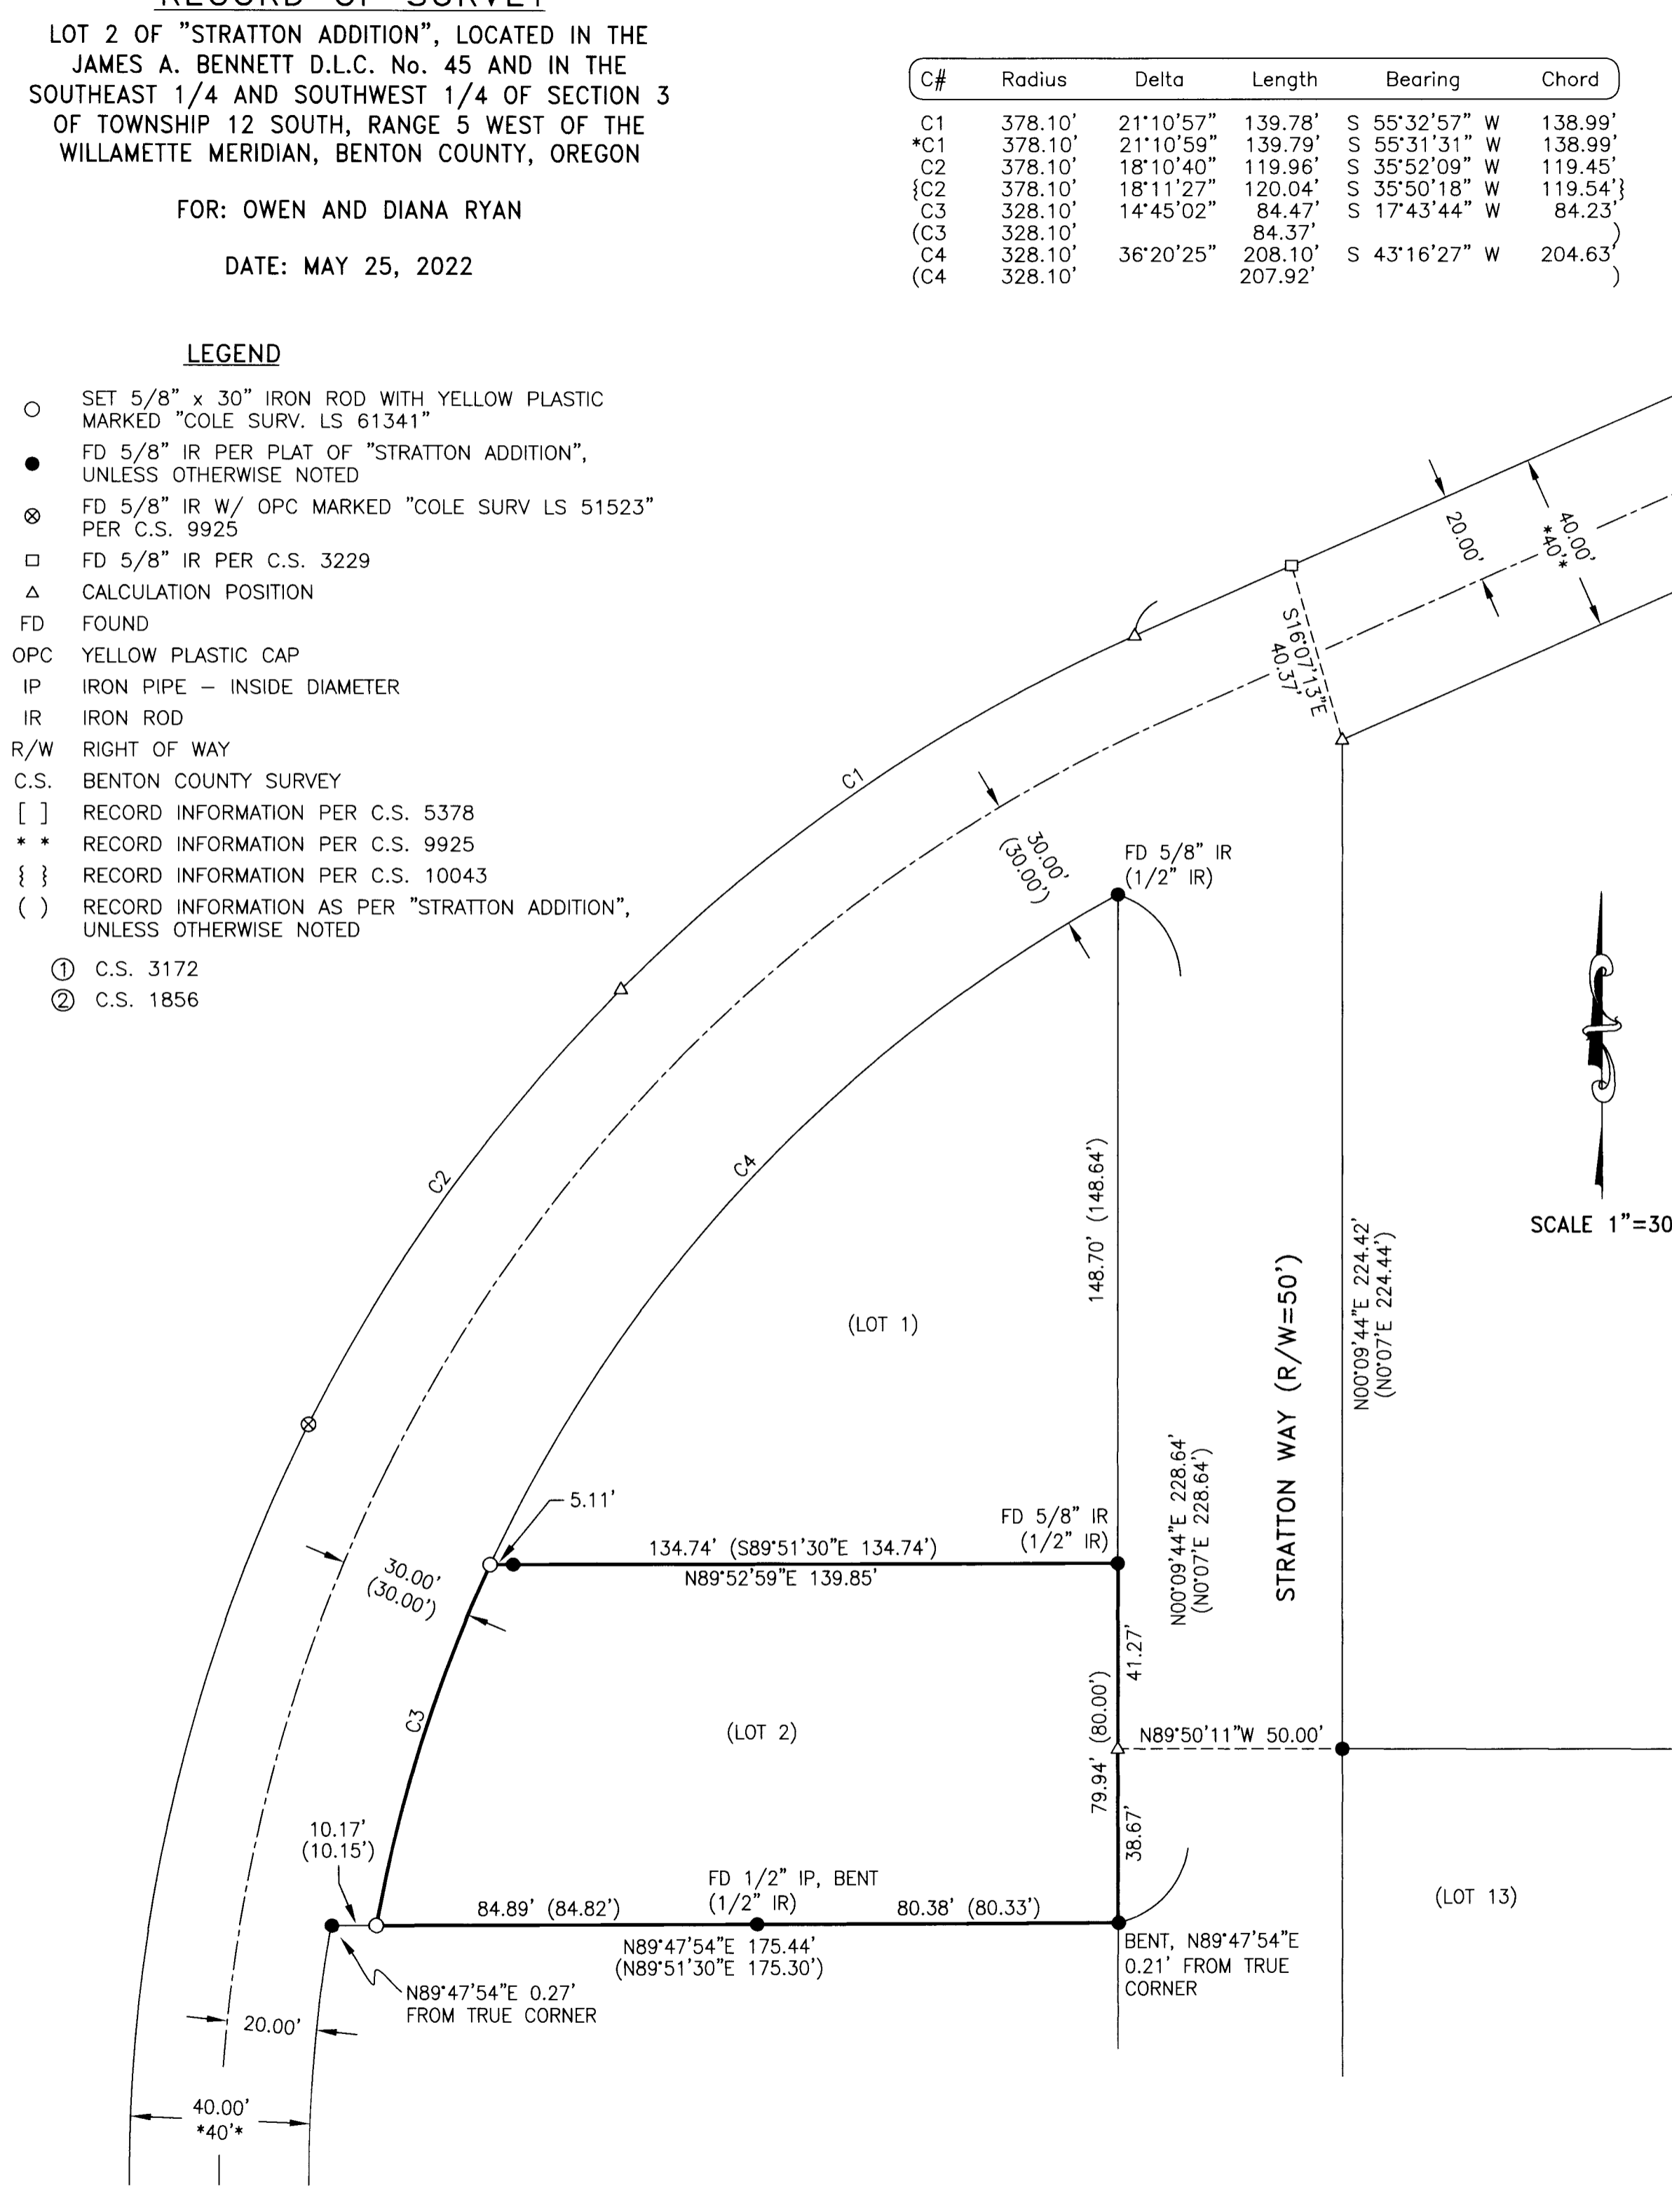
RECORD OF SURVEY

LOT 2 OF "STRATTON ADDITION", LOCATED IN THE JAMES A. BENNETT D.L.C. No. 45 AND IN THE SOUTHEAST 1/4 AND SOUTHWEST 1/4 OF SECTION 3 OF TOWNSHIP 12 SOUTH, RANGE 5 WEST OF THE WILLAMETTE MERIDIAN, BENTON COUNTY, OREGON

FOR: OWEN AND DIANA RYAN

DATE: MAY 25, 2022

| C# | Radius | Delta | Length | Bearing | Chord |
|---|---|---|---|---|---|
| C1 | 378.10' | 21°10'57" | 139.78' | S 55°32'57" W | 138.99' |
| *C1 | 378.10' | 21°10'59" | 139.79' | S 55°31'31" W | 138.99' |
| C2 | 378.10' | 18°10'40" | 119.96' | S 35°52'09" W | 119.45' |
| {C2 | 378.10' | 18°11'27" | 120.04' | S 35°50'18" W | 119.54'} |
| C3 | 328.10' | 14°45'02" | 84.47' | S 17°43'44" W | 84.23' |
| (C3 | 328.10' | | 84.37' | | ) |
| C4 | 328.10' | 36°20'25" | 208.10' | S 43°16'27" W | 204.63' |
| (C4 | 328.10' | | 207.92' | | ) |

LEGEND

SET 5/8" x 30" IRON ROD WITH YELLOW PLASTIC MARKED "COLE SURV. LS 61341"
FD 5/8" IR PER PLAT OF "STRATTON ADDITION", UNLESS OTHERWISE NOTED
FD 5/8" IR W/ OPC MARKED "COLE SURV LS 51523" PER C.S. 9925
FD 5/8" IR PER C.S. 3229
CALCULATION POSITION
FD FOUND
OPC YELLOW PLASTIC CAP
IP IRON PIPE – INSIDE DIAMETER
IR IRON ROD
R/W RIGHT OF WAY
C.S. BENTON COUNTY SURVEY
[ ] RECORD INFORMATION PER C.S. 5378
* * RECORD INFORMATION PER C.S. 9925
{ } RECORD INFORMATION PER C.S. 10043
( ) RECORD INFORMATION AS PER "STRATTON ADDITION", UNLESS OTHERWISE NOTED
① C.S. 3172
② C.S. 1856

20.00'
40.00'
*40'*
S16°07'13"E
40.37'
C1
30.00'
(30.00')
FD 5/8" IR
(1/2" IR)
C2
C4
148.70' (148.64')
SCALE 1"=30
(LOT 1)
N00°09'44"E 224.42'
(N0°07'E 224.44')
STRATTON WAY (R/W=50')
N00°09'44"E 228.64'
(N0°07'E 228.64')
5.11'
FD 5/8" IR
(1/2" IR)
134.74' (S89°51'30"E 134.74')
N89°52'59"E 139.85'
30.00'
(30.00')
41.27'
C3
(LOT 2)
79.94' (80.00')
N89°50'11"W 50.00'
38.67'
10.17'
(10.15')
FD 1/2" IP, BENT
(1/2" IR)
84.89' (84.82')
80.38' (80.33')
(LOT 13)
N89°47'54"E 175.44'
(N89°51'30"E 175.30')
BENT, N89°47'54"E 0.21' FROM TRUE CORNER
N89°47'54"E 0.27' FROM TRUE CORNER
20.00'
40.00'
*40'*